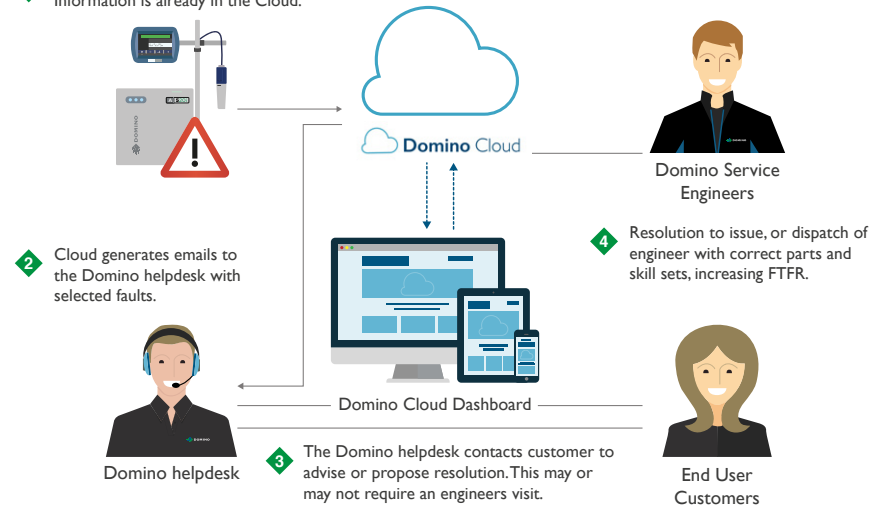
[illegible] information is already in the Cloud.

Domino Cloud

Domino Service Engineers

2 Cloud generates emails to the Domino helpdesk with selected faults.

4 Resolution to issue, or dispatch of engineer with correct parts and skill sets, increasing FTFR.

Domino Cloud Dashboard

Domino helpdesk

3 The Domino helpdesk contacts customer to advise or propose resolution. This may or may not require an engineers visit.

End User Customers